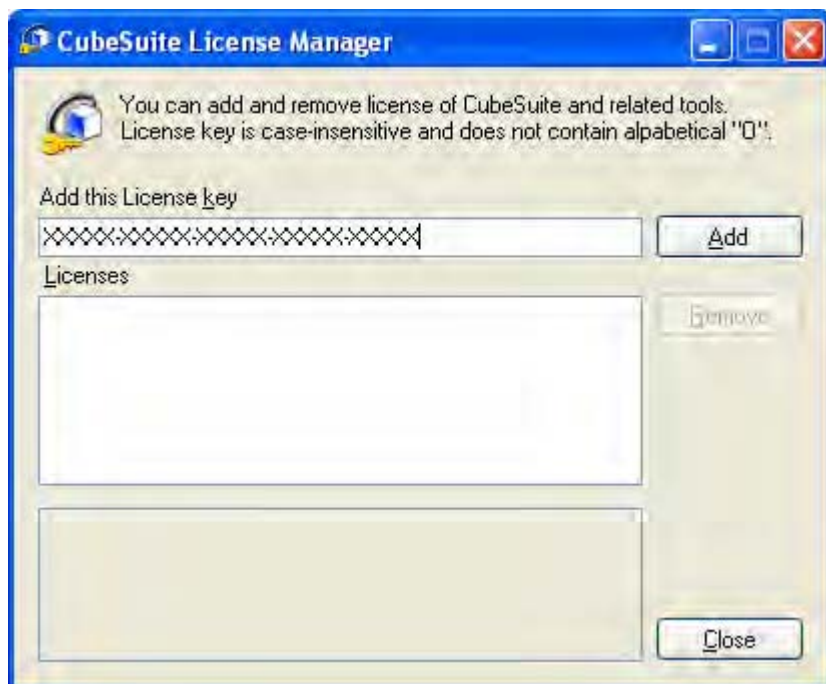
CubeSuite License Manager

You can add and remove license of CubeSuite and related tools. License key is case-insensitive and does not contain alpabetical "O".

Add this License key

XXXXX-XXXXX-XXXXX-XXXXX-XXXXX

Add

Licenses

Remove

Close